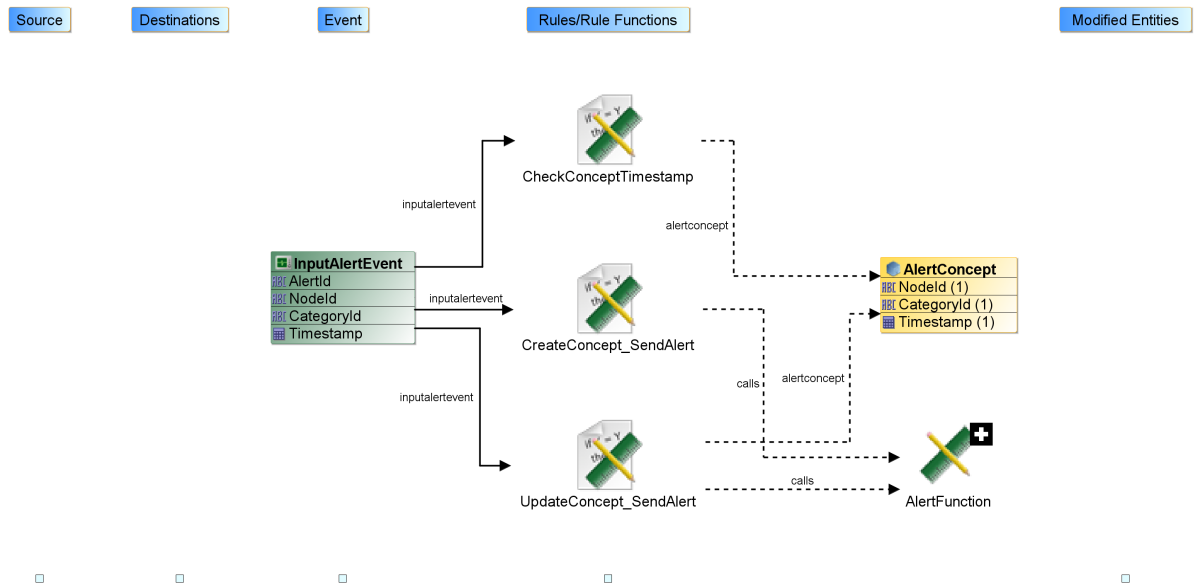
Source

Destinations

Event

Rules/Rule Functions

Modified Entities

InputAlertEvent
AlertId
NodeId
CategoryId
Timestamp

inputalertevent

inputalertevent

inputalertevent

CheckConceptTimestamp

CreateConcept_SendAlert

UpdateConcept_SendAlert

alertconcept

calls

alertconcept

calls

AlertConcept
NodeId (1)
CategoryId (1)
Timestamp (1)

AlertFunction